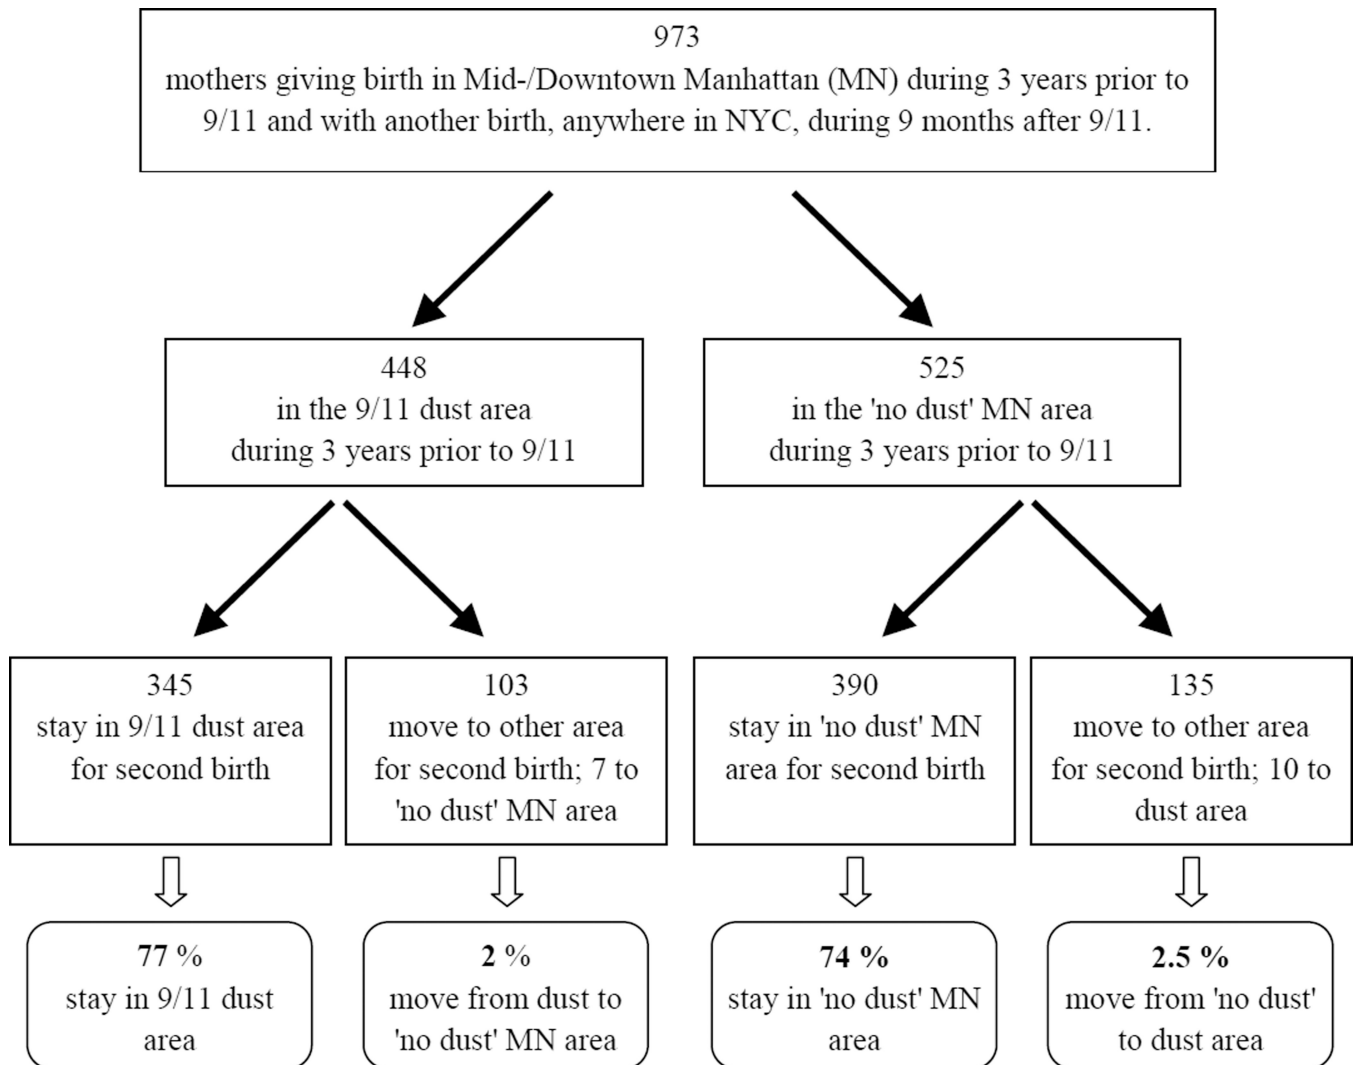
973
mothers giving birth in Mid-/Downtown Manhattan (MN) during 3 years prior to 9/11 and with another birth, anywhere in NYC, during 9 months after 9/11.

448
in the 9/11 dust area during 3 years prior to 9/11

525
in the 'no dust' MN area during 3 years prior to 9/11

345
stay in 9/11 dust area for second birth

103
move to other area for second birth; 7 to 'no dust' MN area

390
stay in 'no dust' MN area for second birth

135
move to other area for second birth; 10 to dust area

77 %
stay in 9/11 dust area

2 %
move from dust to 'no dust' MN area

74 %
stay in 'no dust' MN area

2.5 %
move from 'no dust' to dust area